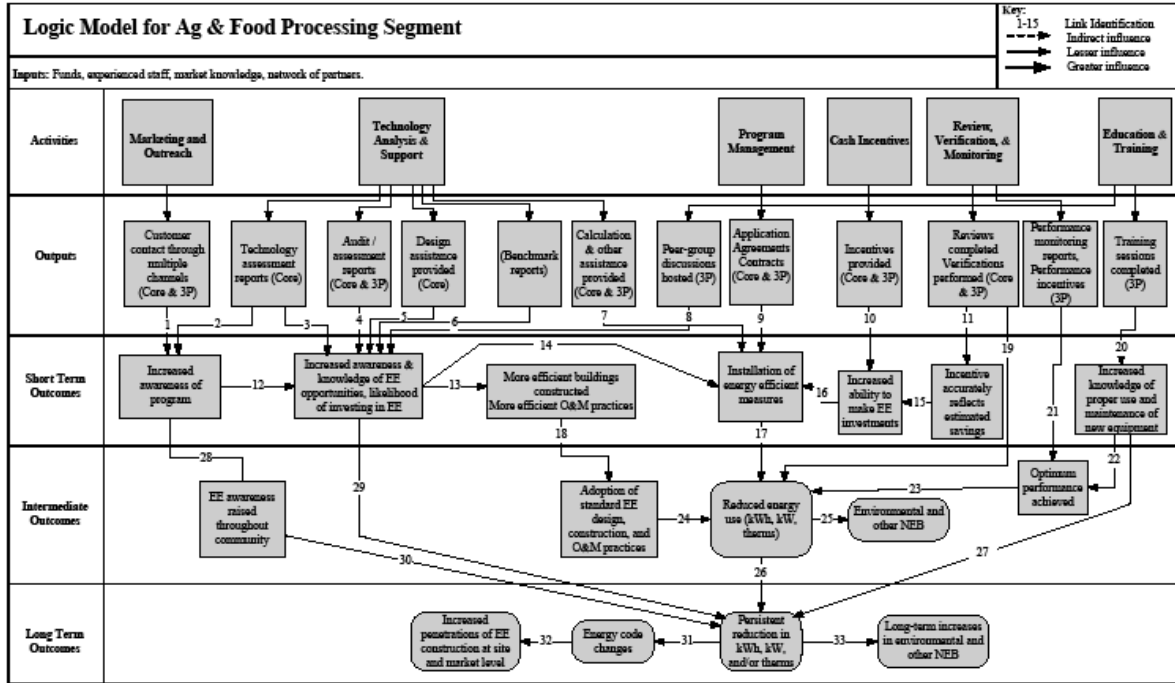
Logic Model for Ag & Food Processing Segment

Key:
1-15 Link Identification
Indirect influence
Lesser influence
Greater influence

Inputs: Funds, experienced staff, market knowledge, network of partners.

Activities

Marketing and Outreach

Technology Analysis & Support

Program Management

Cash Incentives

Review, Verification, & Monitoring

Education & Training

Outputs

Customer contact through multiple channels (Core & 3P)

Technology assessment reports (Core)

Audit / assessment reports (Core & 3P)

Design assistance provided (Core)

(Benchmark reports)

Calculation & other assistance provided (Core & 3P)

Peer-group discussions hosted (3P)

Application Agreements Contracts (Core & 3P)

Incentives provided (Core & 3P)

Reviews completed Verifications performed (Core & 3P)

Performance monitoring reports, Performance incentives (3P)

Training sessions completed (3P)

1 2 3 4 5 6 7 8 9 10 11 19 20

Short Term Outcomes

Increased awareness of program

12

Increased awareness & knowledge of EE opportunities, likelihood of investing in EE

14

13

More efficient buildings constructed More efficient O&M practices

Installation of energy efficient measures

16

Increased ability to make EE investments

15

Incentive accurately reflects estimated savings

Increased knowledge of proper use and maintenance of new equipment

18 17 21 22

Intermediate Outcomes

28

EE awareness raised throughout community

29

Adoption of standard EE design, construction, and O&M practices

24

Reduced energy use (kWh, kW, therms)

25

Environmental and other NEB

23

Optimum performance achieved

30

26

27

Long Term Outcomes

Increased penetrations of EE construction at site and market level

32

Energy code changes

31

Persistent reduction in kWh, kW, and/or therms

33

Long-term increases in environmental and other NEB